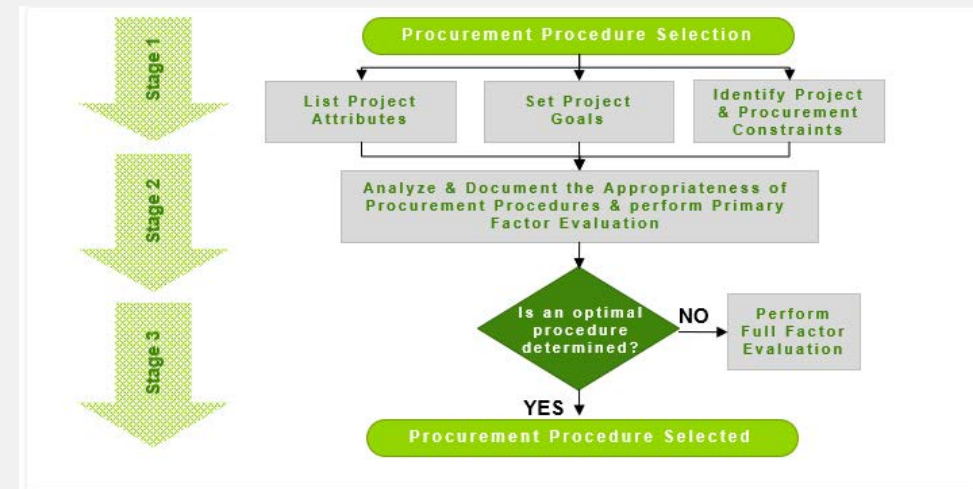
Stage 1

Procurement Procedure Selection

List Project Attributes

Set Project Goals

Identify Project & Procurement Constraints

Stage 2

Analyze & Document the Appropriateness of Procurement Procedures & perform Primary Factor Evaluation

Stage 3

Is an optimal procedure determined?

NO

Perform Full Factor Evaluation

YES

Procurement Procedure Selected